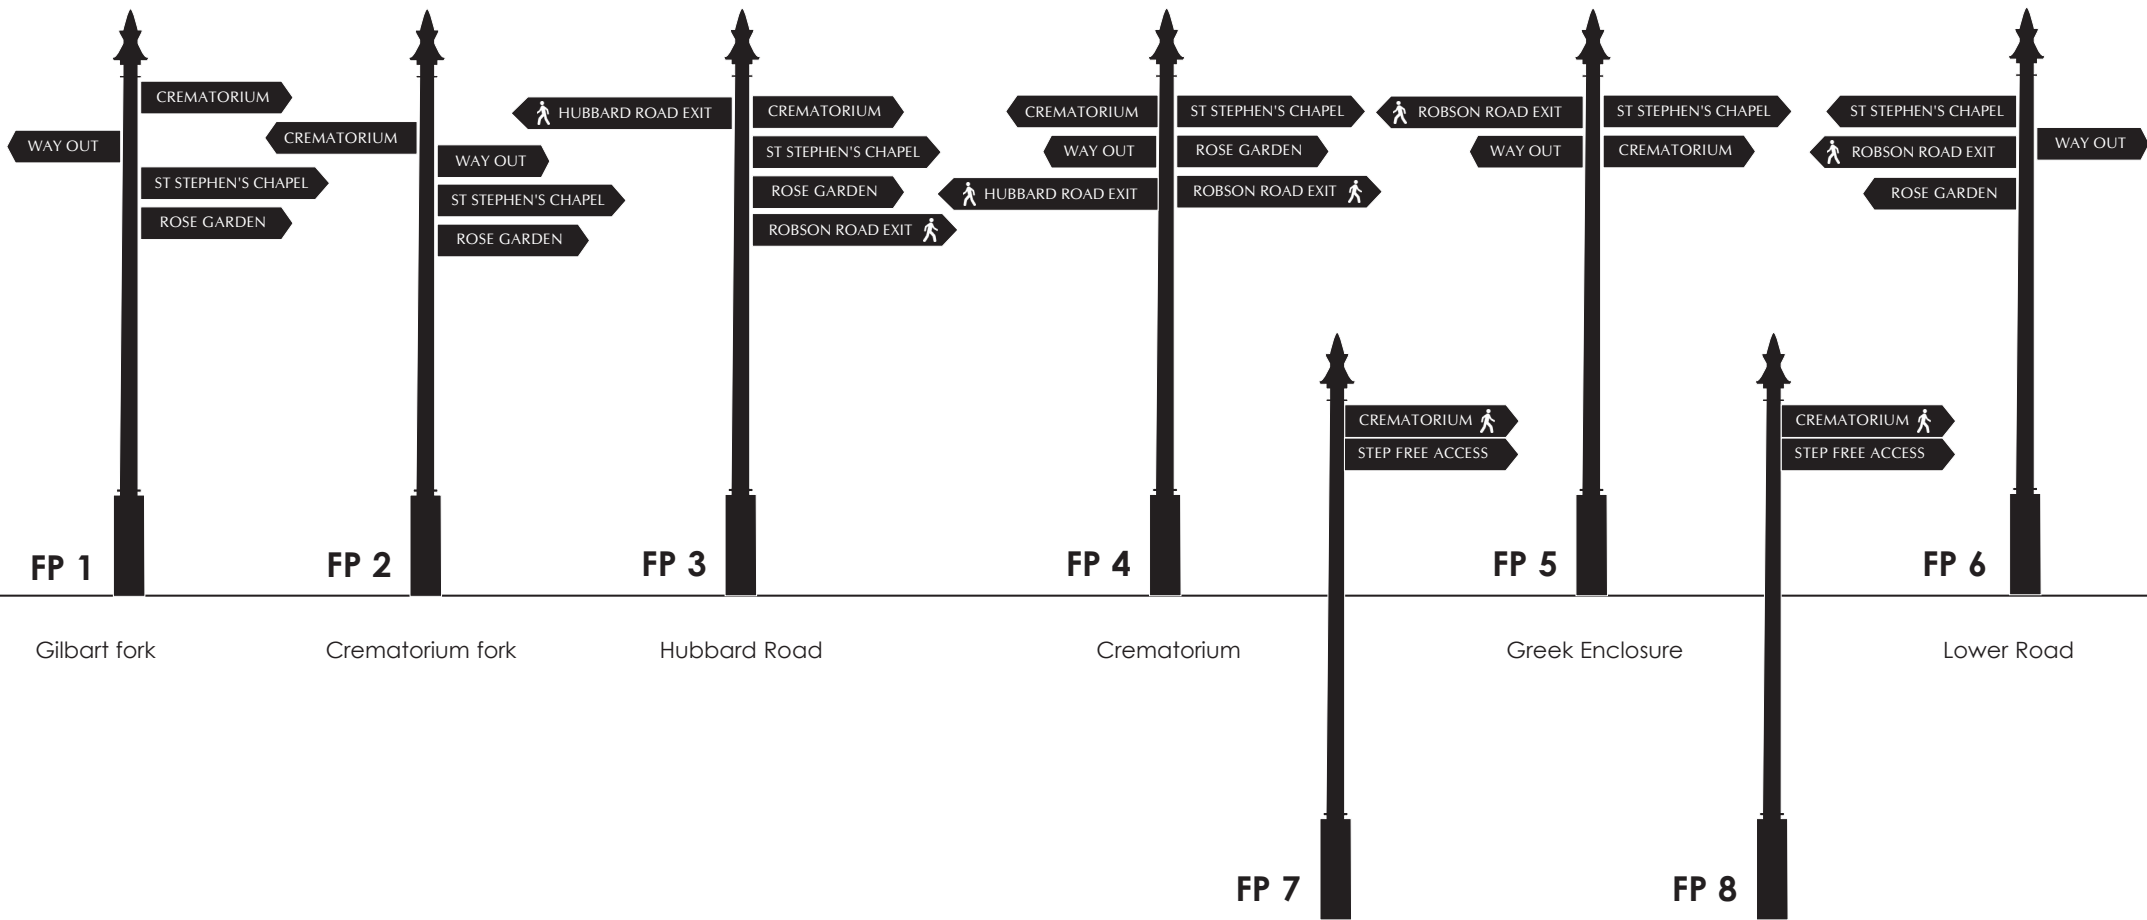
CREMATORIUM
WAY OUT
ST STEPHEN'S CHAPEL
ROSE GARDEN
FP 1
Gilbart fork

CREMATORIUM
WAY OUT
ST STEPHEN'S CHAPEL
ROSE GARDEN
FP 2
Crematorium fork

HUBBARD ROAD EXIT
CREMATORIUM
ST STEPHEN'S CHAPEL
ROSE GARDEN
ROBSON ROAD EXIT
FP 3
Hubbard Road

CREMATORIUM
WAY OUT
HUBBARD ROAD EXIT
ST STEPHEN'S CHAPEL
ROSE GARDEN
ROBSON ROAD EXIT
FP 4
Crematorium

ROBSON ROAD EXIT
WAY OUT
ST STEPHEN'S CHAPEL
CREMATORIUM
FP 5
Greek Enclosure

ST STEPHEN'S CHAPEL
ROBSON ROAD EXIT
ROSE GARDEN
WAY OUT
FP 6
Lower Road

CREMATORIUM
STEP FREE ACCESS
FP 7

CREMATORIUM
STEP FREE ACCESS
FP 8